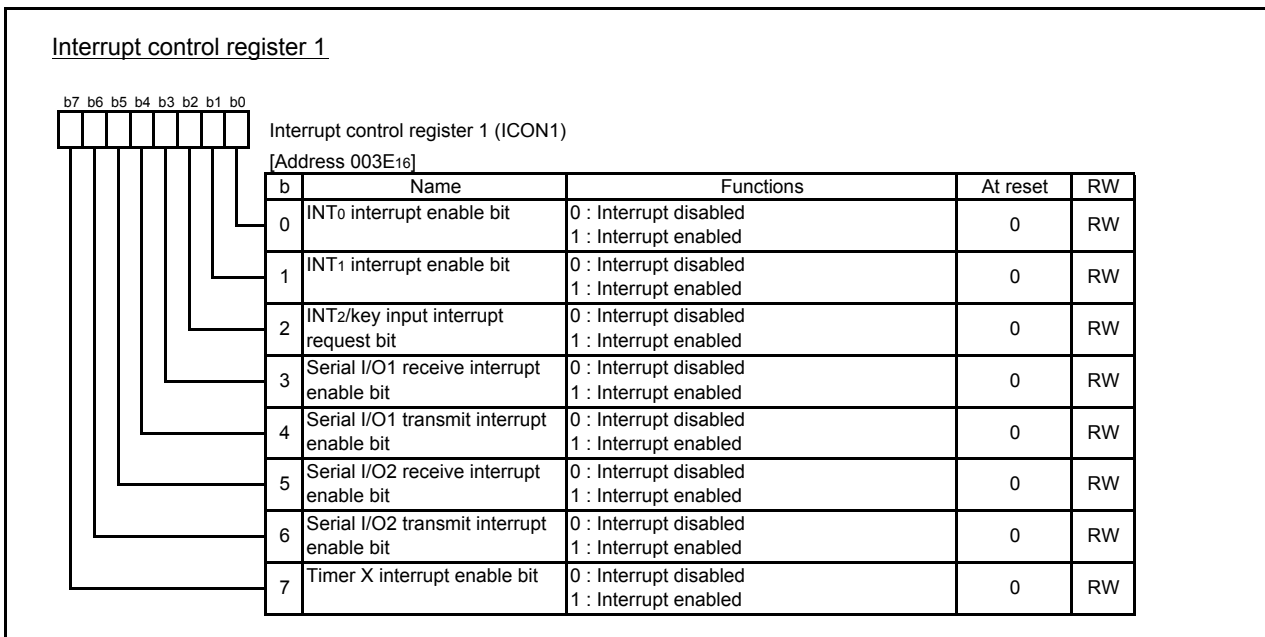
Interrupt control register 1

b7 b6 b5 b4 b3 b2 b1 b0

Interrupt control register 1 (ICON1)
[Address 003E$_{16}$]

| b | Name | Functions | At reset | RW |
|---|---|---|---|---|
| 0 | INT$_0$ interrupt enable bit | 0 : Interrupt disabled<br>1 : Interrupt enabled | 0 | RW |
| 1 | INT$_1$ interrupt enable bit | 0 : Interrupt disabled<br>1 : Interrupt enabled | 0 | RW |
| 2 | INT$_2$/key input interrupt request bit | 0 : Interrupt disabled<br>1 : Interrupt enabled | 0 | RW |
| 3 | Serial I/O1 receive interrupt enable bit | 0 : Interrupt disabled<br>1 : Interrupt enabled | 0 | RW |
| 4 | Serial I/O1 transmit interrupt enable bit | 0 : Interrupt disabled<br>1 : Interrupt enabled | 0 | RW |
| 5 | Serial I/O2 receive interrupt enable bit | 0 : Interrupt disabled<br>1 : Interrupt enabled | 0 | RW |
| 6 | Serial I/O2 transmit interrupt enable bit | 0 : Interrupt disabled<br>1 : Interrupt enabled | 0 | RW |
| 7 | Timer X interrupt enable bit | 0 : Interrupt disabled<br>1 : Interrupt enabled | 0 | RW |